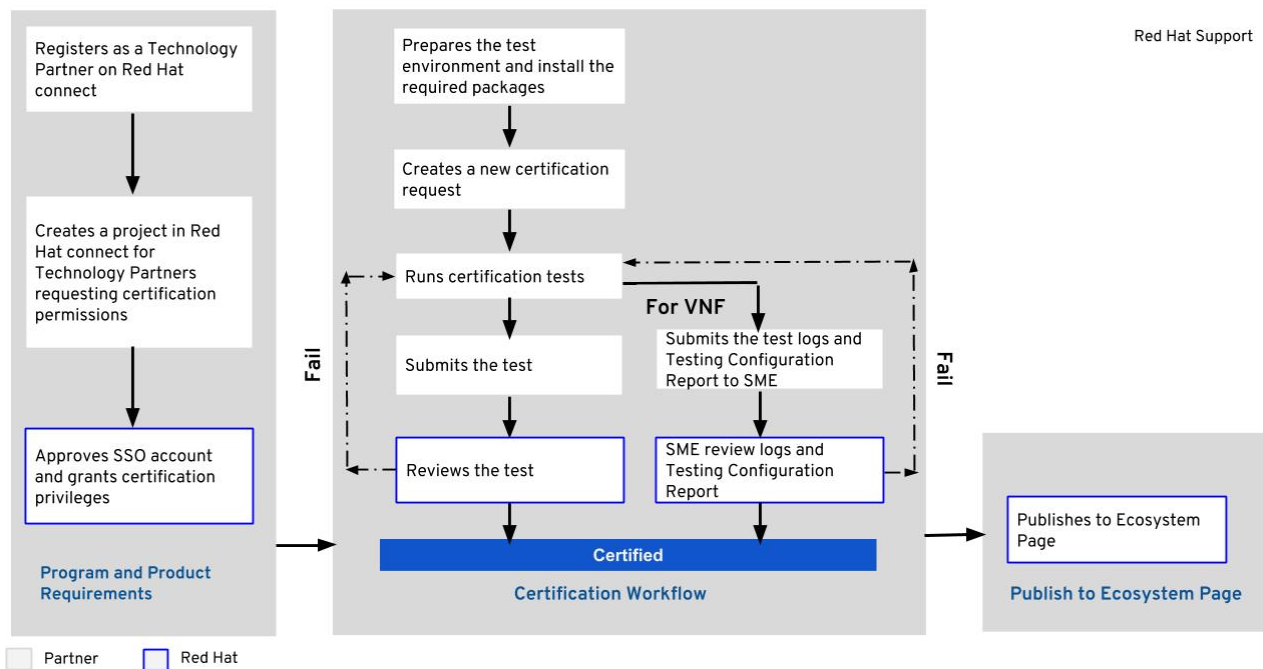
Red Hat Support

Registers as a Technology Partner on Red Hat connect

Creates a project in Red Hat connect for Technology Partners requesting certification permissions

Approves SSO account and grants certification privileges

Program and Product Requirements

Prepares the test environment and install the required packages

Creates a new certification request

Runs certification tests

For VNF

Submits the test

Submits the test logs and Testing Configuration Report to SME

Fail

Fail

Reviews the test

SME review logs and Testing Configuration Report

Certified

Certification Workflow

Publishes to Ecosystem Page

Publish to Ecosystem Page

Partner

Red Hat